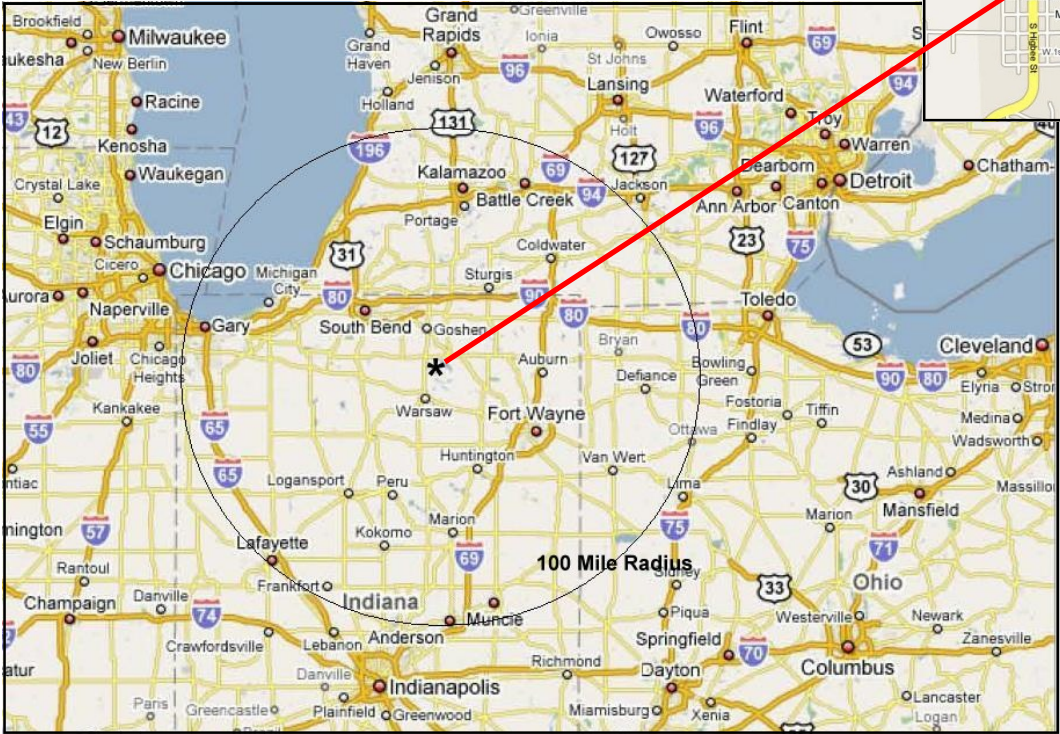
Brookfield
Milwaukee
aukesha
New Berlin
Racine
43
12
Kenosha
Waukegan
Crystal Lake
Elgin
Schaumburg
Cicero
Chicago
Aurora
Naperville
Joliet
Chicago Heights
80
Kankakee
55
ntiac
mington
57
Rantoul
Champaign
Danville
74
atur
Paris
Greencastle
Grand Rapids
Greenville
Ionia
Grand Haven
Jenison
Holland
96
131
196
Kalamazoo
Portage
Battle Creek
Michigan City
31
80
Gary
South Bend
Goshen
Sturgis
Coldwater
90
80
*
Warsaw
Fort Wayne
Huntington
65
65
Logansport
Peru
Kokomo
Marion
69
Lafayette
Frankfort
Indiana
Muncie
Anderson
Crawfordsville
Lebanon
Danville
Indianapolis
Plainfield
Greenwood
Owosso
St Johns
Lansing
Holt
69
127
Jackson
94
Flint
69
Waterford
96
Troy
Warren
Dearborn
Detroit
Ann Arbor
Canton
23
75
Chatham
94
S Hobbie St
Toledo
Bryan
80
Auburn
Defiance
Bowling Green
53
Cleveland
90
80
Elyria
Stro
Fostoria
Tiffin
Medina
Findlay
Ottawa
Wadsworth
Van Wert
Lima
Ashland
30
Massillo
Mansfield
Marion
75
71
100 Mile Radius
Sidney
Ohio
33
Piqua
Westerville
Newark
Springfield
Zanesville
Richmond
70
Dayton
Columbus
Miamisburg
Xenia
Lancaster
Logan